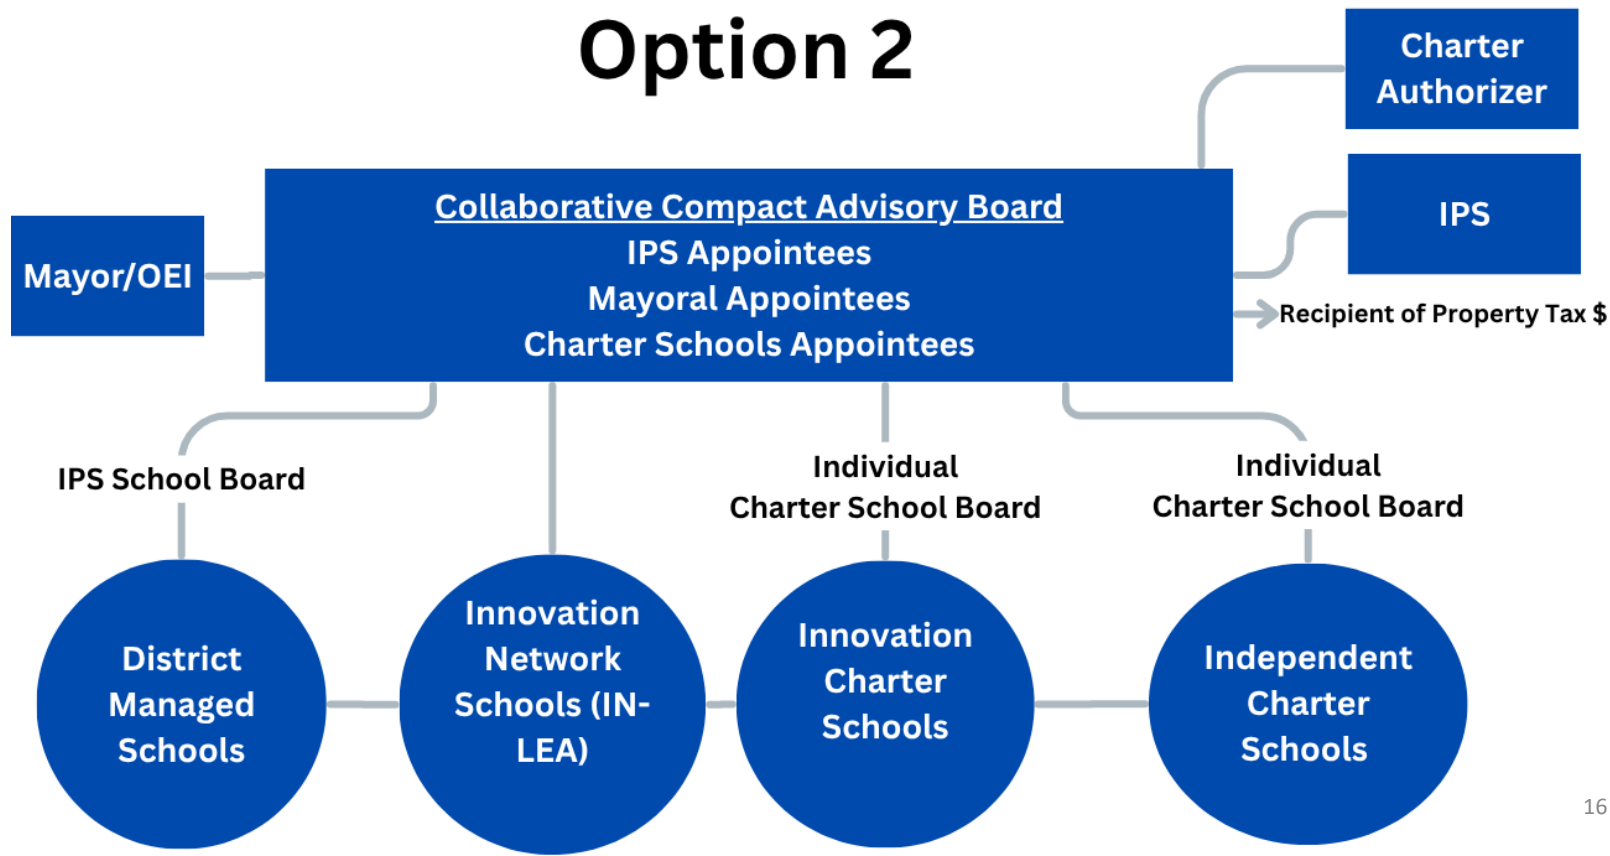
Option 2

Charter Authorizer

Collaborative Compact Advisory Board
IPS Appointees
Mayoral Appointees
Charter Schools Appointees

Mayor/OEI

IPS

Recipient of Property Tax $

IPS School Board

Individual Charter School Board

Individual Charter School Board

District Managed Schools

Innovation Network Schools (IN-LEA)

Innovation Charter Schools

Independent Charter Schools

16